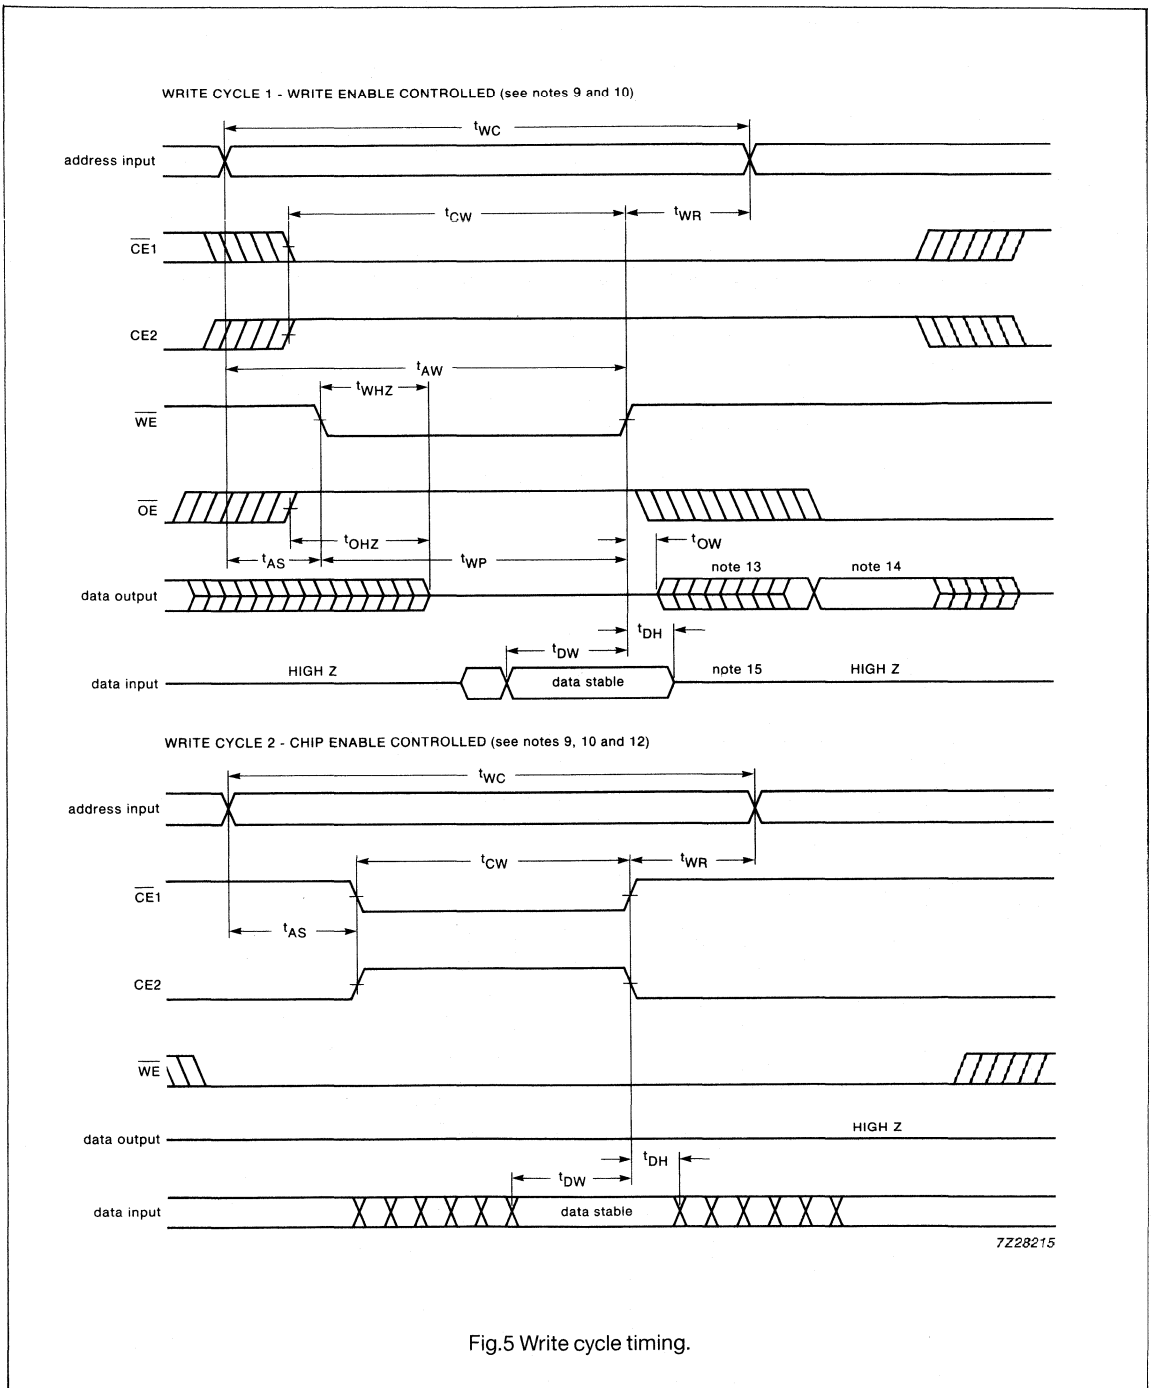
WRITE CYCLE 1 - WRITE ENABLE CONTROLLED (see notes 9 and 10)

$t_{WC}$

address input

$t_{CW}$

$t_{WR}$

$\overline{CE}1$

CE2

$t_{AW}$

$t_{WHZ}$

$\overline{WE}$

$\overline{OE}$

$t_{OHZ}$

$t_{OW}$

$t_{AS}$

$t_{WP}$

note 13

note 14

data output

$t_{DH}$

$t_{DW}$

data input

HIGH Z

data stable

note 15

HIGH Z

WRITE CYCLE 2 - CHIP ENABLE CONTROLLED (see notes 9, 10 and 12)

$t_{WC}$

address input

$t_{CW}$

$t_{WR}$

$\overline{CE}1$

$t_{AS}$

CE2

$\overline{WE}$

data output

HIGH Z

$t_{DH}$

$t_{DW}$

data input

data stable

7Z28215

Fig.5 Write cycle timing.